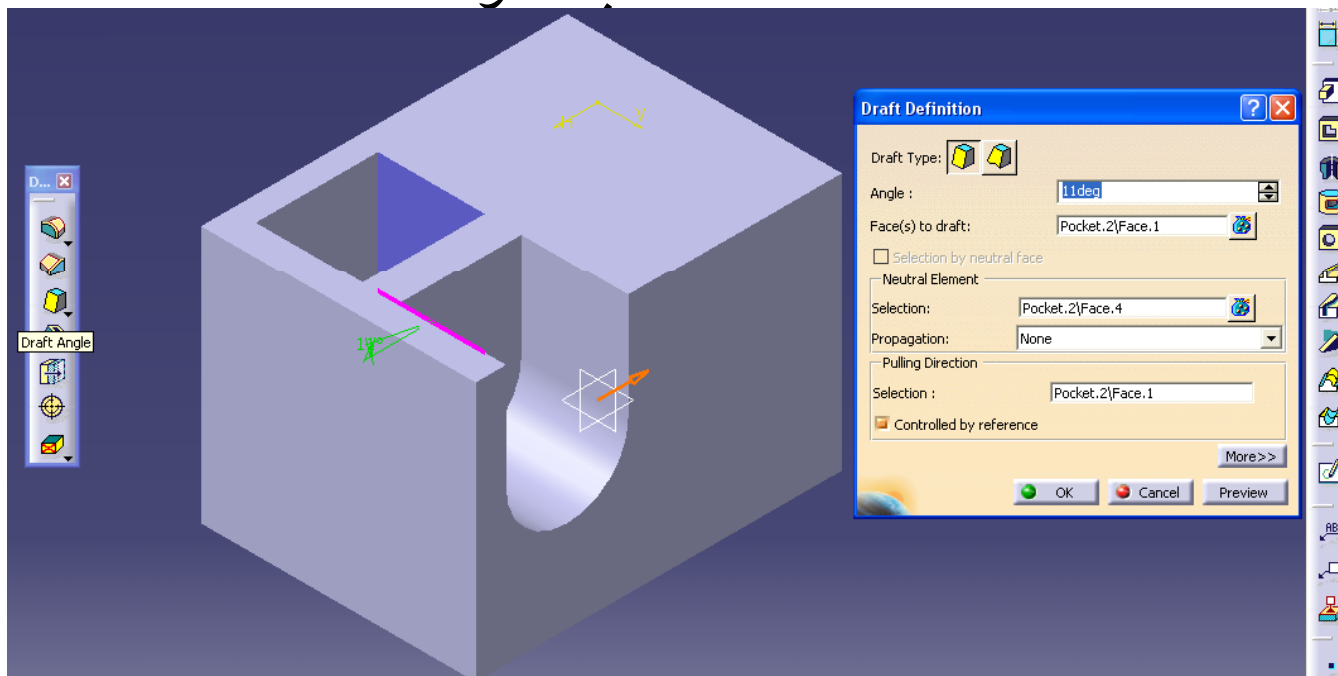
D...

Draft Angle

x

y

11°

Draft Definition

Draft Type:

Angle : 11deg

Face(s) to draft: Pocket.2\Face.1

Selection by neutral face

Neutral Element

Selection: Pocket.2\Face.4

Propagation: None

Pulling Direction

Selection : Pocket.2\Face.1

Controlled by reference

More>>

OK

Cancel

Preview